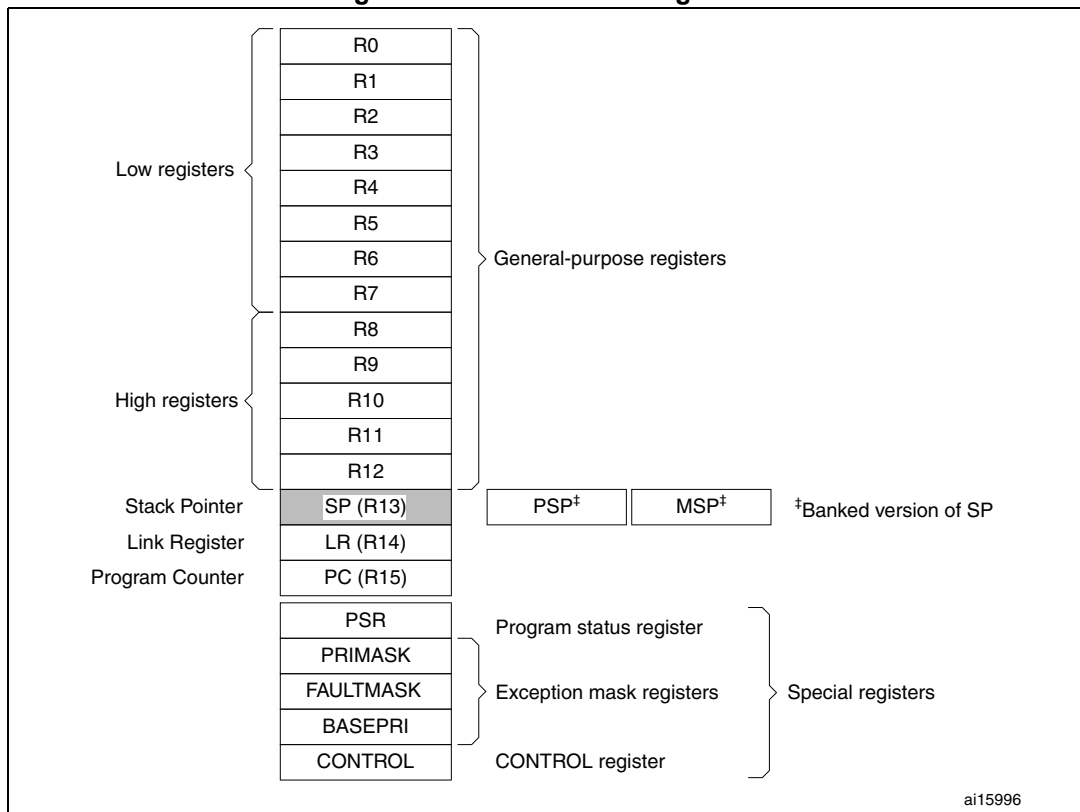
R0
R1
R2
R3
R4
R5
R6
R7
R8
R9
R10
R11
R12

Low registers

High registers

General-purpose registers

Stack Pointer SP (R13) PSP$^‡$ MSP$^‡$ $^‡$Banked version of SP

Link Register LR (R14)

Program Counter PC (R15)

PSR Program status register
PRIMASK
FAULTMASK Exception mask registers
BASEPRI
CONTROL CONTROL register

Special registers

ai15996